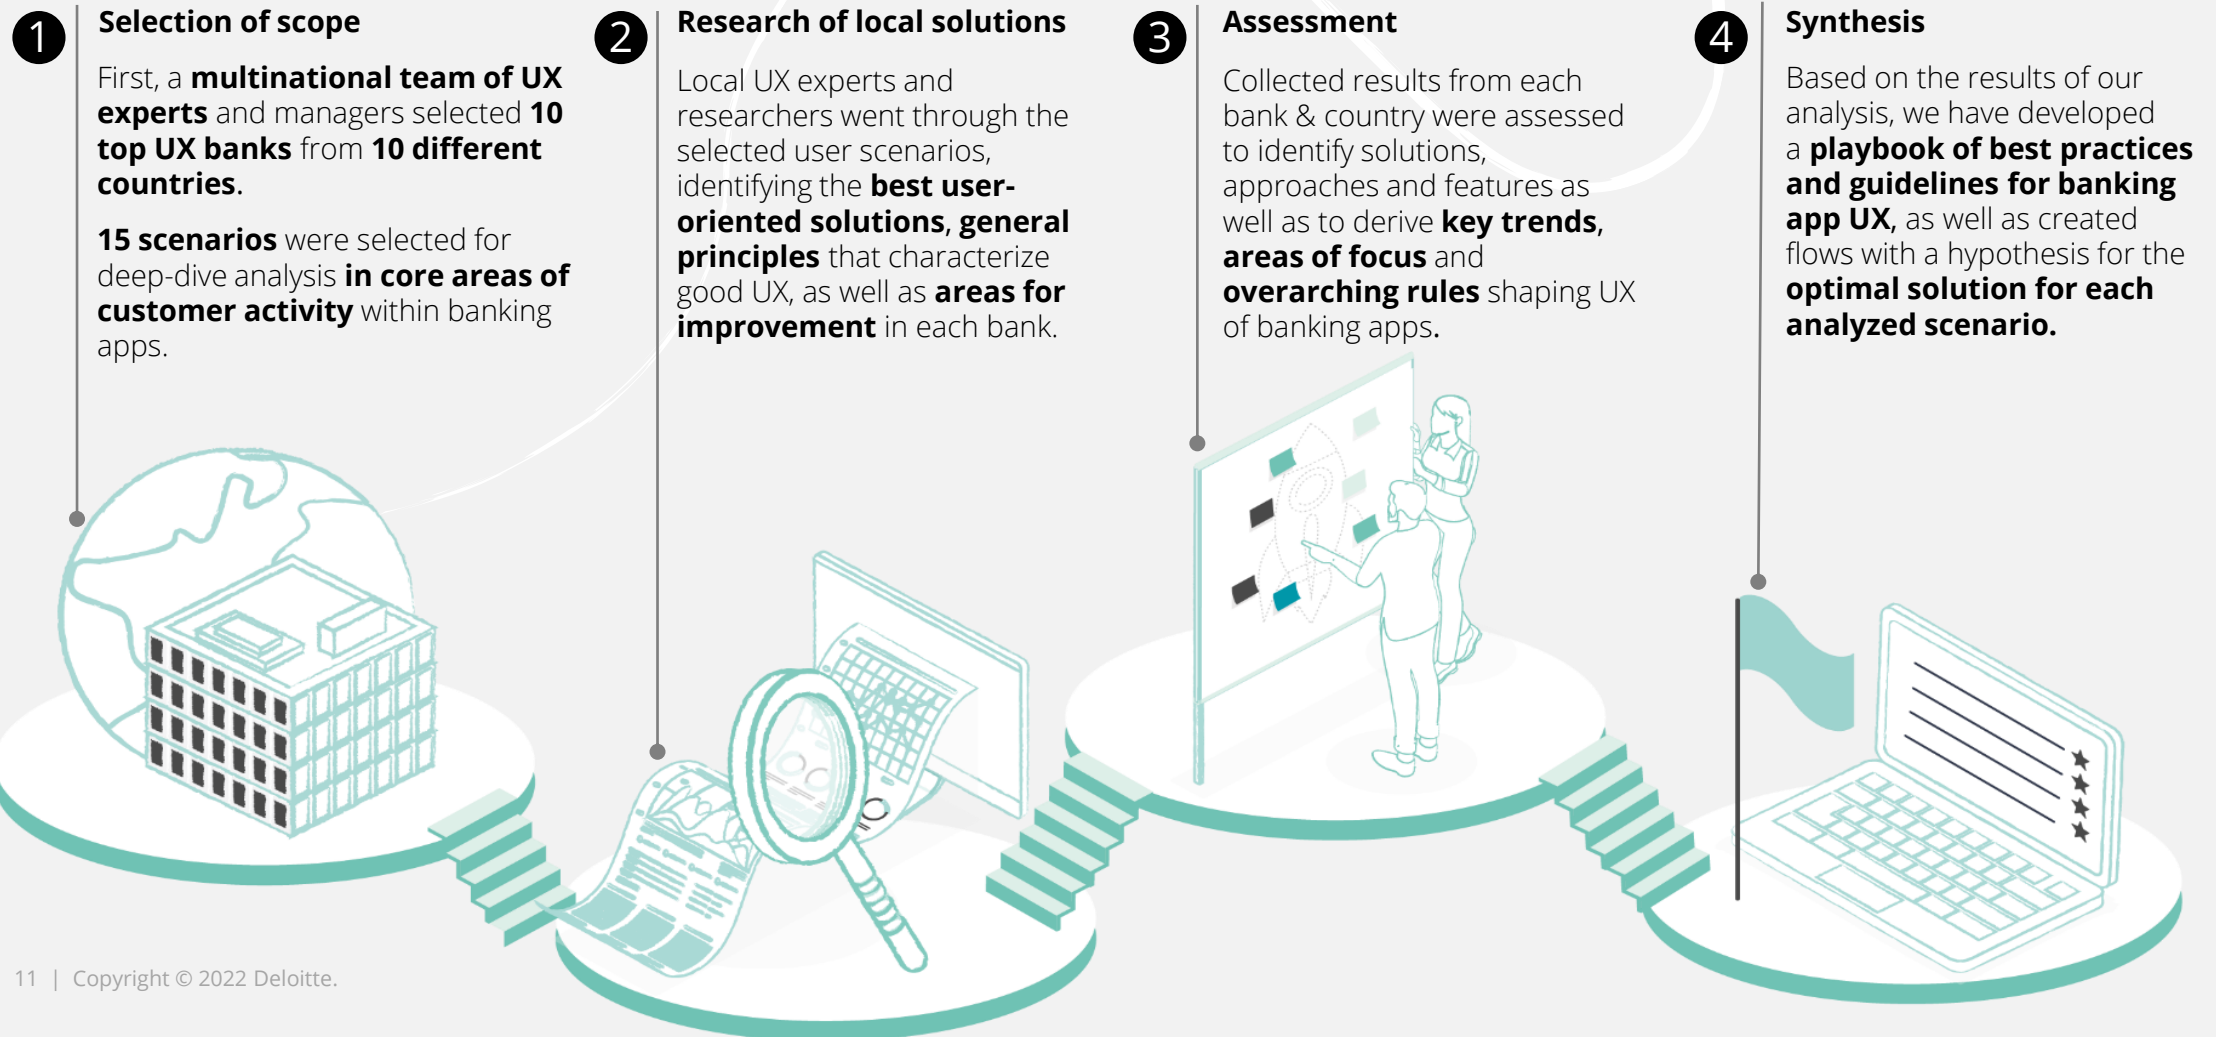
1 Selection of scope

First, a multinational team of UX experts and managers selected 10 top UX banks from 10 different countries.

15 scenarios were selected for deep-dive analysis in core areas of customer activity within banking apps.

2 Research of local solutions

Local UX experts and researchers went through the selected user scenarios, identifying the best user-oriented solutions, general principles that characterize good UX, as well as areas for improvement in each bank.

3 Assessment

Collected results from each bank & country were assessed to identify solutions, approaches and features as well as to derive key trends, areas of focus and overarching rules shaping UX of banking apps.

4 Synthesis

Based on the results of our analysis, we have developed a playbook of best practices and guidelines for banking app UX, as well as created flows with a hypothesis for the optimal solution for each analyzed scenario.

11 | Copyright © 2022 Deloitte.